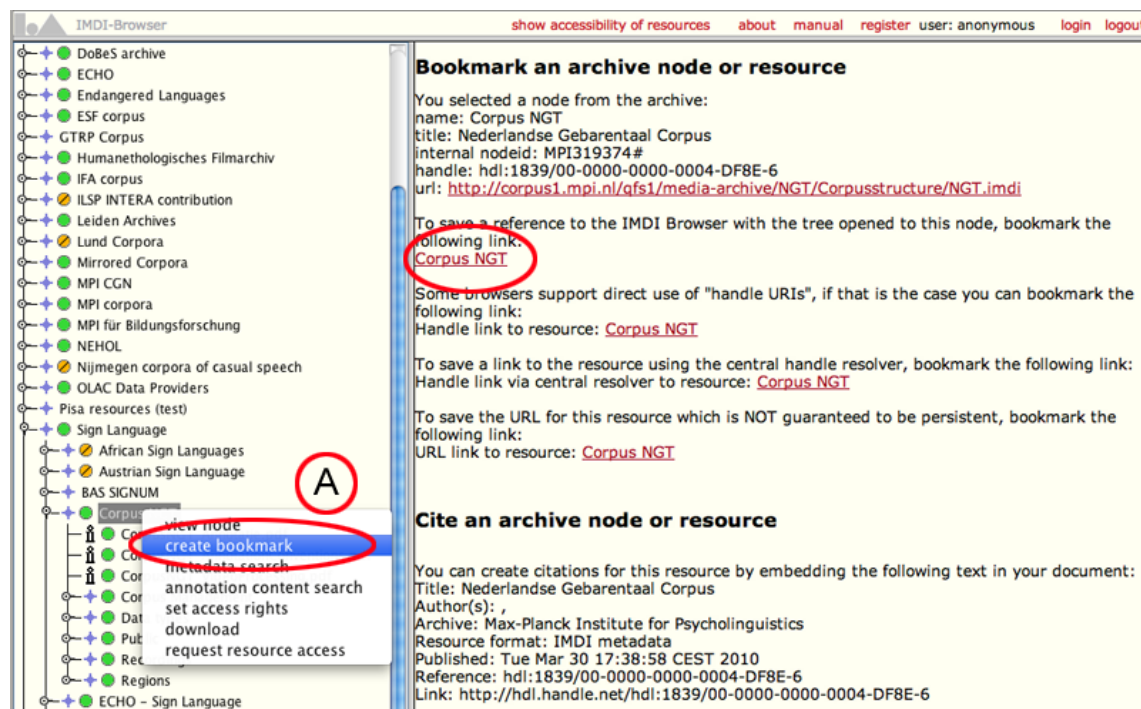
IMDI-Browser

show accessibility of resources about manual register user: anonymous login logout

DoBeS archive
ECHO
Endangered Languages
ESF corpus
GTRP Corpus
Humanethologisches Filmarchiv
IFA corpus
ILSP INTERA contribution
Leiden Archives
Lund Corpora
Mirrored Corpora
MPI CGN
MPI corpora
MPI für Bildungsforschung
NEHOL
Nijmegen corpora of casual speech
OLAC Data Providers
Pisa resources (test)
Sign Language
African Sign Languages
Austrian Sign Language
BAS SIGNUM
Corpus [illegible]
Co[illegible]
Co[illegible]
Co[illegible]
Co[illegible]
Dat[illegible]
Pub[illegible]
Rec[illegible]
Regions
ECHO - Sign Language

A

view node
create bookmark
metadata search
annotation content search
set access rights
download
request resource access

Bookmark an archive node or resource

You selected a node from the archive:
name: Corpus NGT
title: Nederlandse Gebarentaal Corpus
internal nodeid: MPI319374#
handle: hdl:1839/00-0000-0000-0004-DF8E-6
url: http://corpus1.mpi.nl/qfs1/media-archive/NGT/Corpusstructure/NGT.imdi

To save a reference to the IMDI Browser with the tree opened to this node, bookmark the following link:
Corpus NGT

Some browsers support direct use of "handle URIs", if that is the case you can bookmark the following link:
Handle link to resource: Corpus NGT

To save a link to the resource using the central handle resolver, bookmark the following link:
Handle link via central resolver to resource: Corpus NGT

To save the URL for this resource which is NOT guaranteed to be persistent, bookmark the following link:
URL link to resource: Corpus NGT

Cite an archive node or resource

You can create citations for this resource by embedding the following text in your document:
Title: Nederlandse Gebarentaal Corpus
Author(s): ,
Archive: Max-Planck Institute for Psycholinguistics
Resource format: IMDI metadata
Published: Tue Mar 30 17:38:58 CEST 2010
Reference: hdl:1839/00-0000-0000-0004-DF8E-6
Link: http://hdl.handle.net/hdl:1839/00-0000-0000-0004-DF8E-6